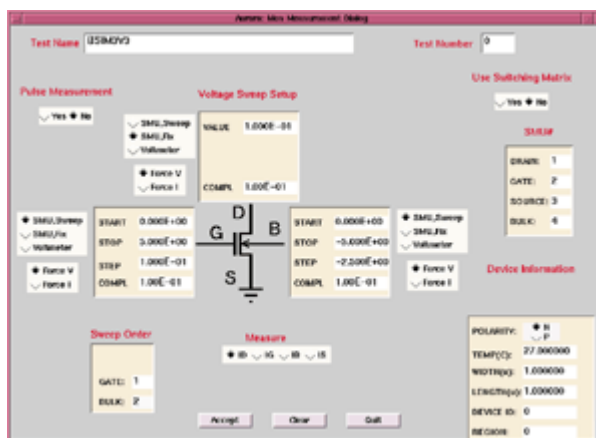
Aurora Idvs Measurement Dialog

Test Name IDSVDVG

Test Number 0

Pulse Measurement

Yes No

Voltage Sweep Setup

Use Switching Matrix

Yes No

SMU_Sweep
SMU_Fix
Voltmeter

VALUE 1.000E-01

SMU#

DRAIN: 1
GATE: 2
SOURCE: 3
BULK: 4

Force V
Force I

COMPL 1.00E-01

SMU_Sweep
SMU_Fix
Voltmeter

START 0.000E+00
STOP 3.000E+00
STEP 1.000E-01
COMPL 1.00E-01

D
G
B
S

START 0.000E+00
STOP -5.000E+00
STEP -2.500E+00
COMPL 1.00E-01

SMU_Sweep
SMU_Fix
Voltmeter

Force V
Force I

Force V
Force I

Device Information

Sweep Order

GATE: 1
BULK: 2

Measure

ID IG IB IS

POLARITY: N P
TEMP(C): 27.000000
WIDTH(u): 1.000000
LENGTH(u): 1.000000
DEVICE ID: 0
REGION: 0

Accept Clear Quit